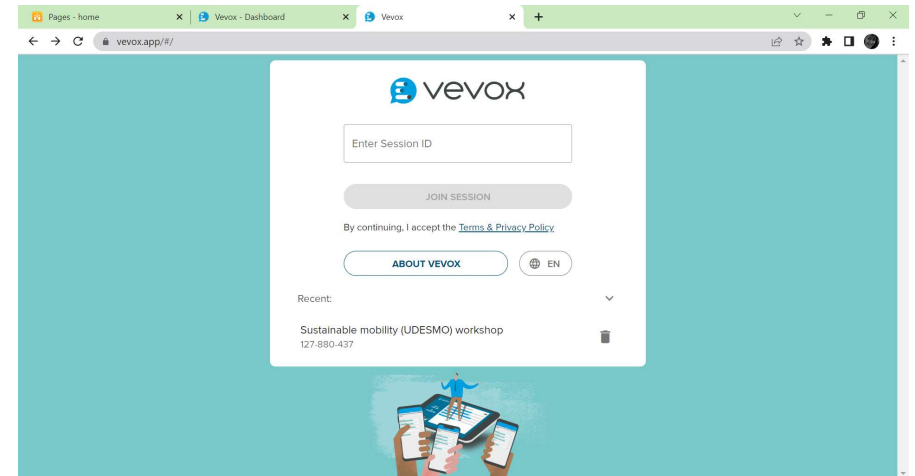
Pages - home
Vevox - Dashboard
Vevox
vevox.app/#/

vevox

Enter Session ID

JOIN SESSION

By continuing, I accept the Terms & Privacy Policy

ABOUT VEVOX
EN

Recent:

Sustainable mobility (UDESMO) workshop
127-880-437